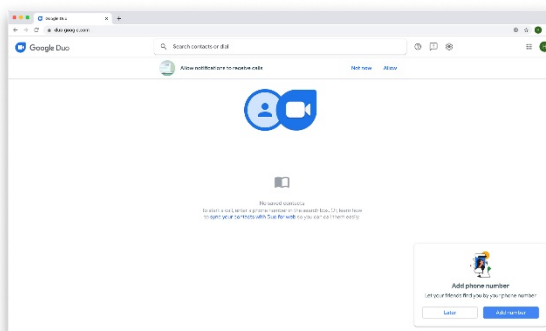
Google Duo

duo.google.com

Google Duo

Search contacts or dial

Allow notifications to receive calls

Not now

Allow

No saved contacts

To start a call, enter a phone number in the search box. Or, learn how to sync your contacts with Duo for web so you can call them easily.

Add phone number

Let your friends find you by your phone number

Later

Add number